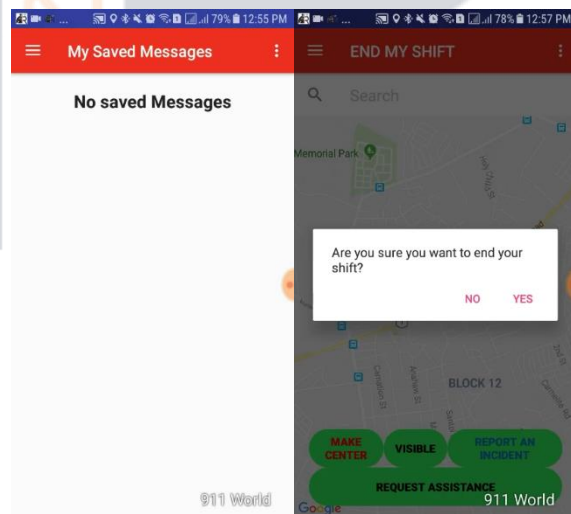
79% 12:55 PM
My Saved Messages
No saved Messages
911 World

78% 12:57 PM
END MY SHIFT
Search
Memorial Park
Are you sure you want to end your shift?
NO YES
BLOCK 12
MAKE CENTER
VISIBLE
REPORT AN INCIDENT
REQUEST ASSISTANCE
Google
911 World